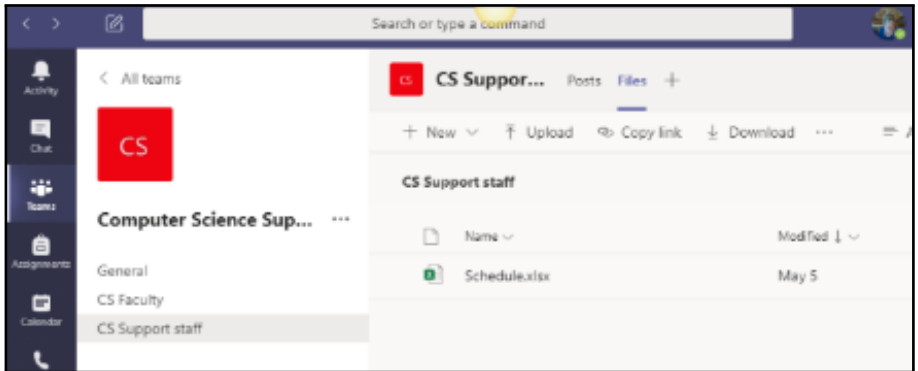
Search or type a command

Activity

Chat

Teams

Assignments

Calendar

< All teams

CS

Computer Science Sup... ···

General

CS Faculty

CS Support staff

CS

CS Suppor... Posts Files +

+ New ⌄ Upload Copy link Download ···

CS Support staff

Name ⌄

Modified ↓ ⌄

Schedule.xlsx

May 5